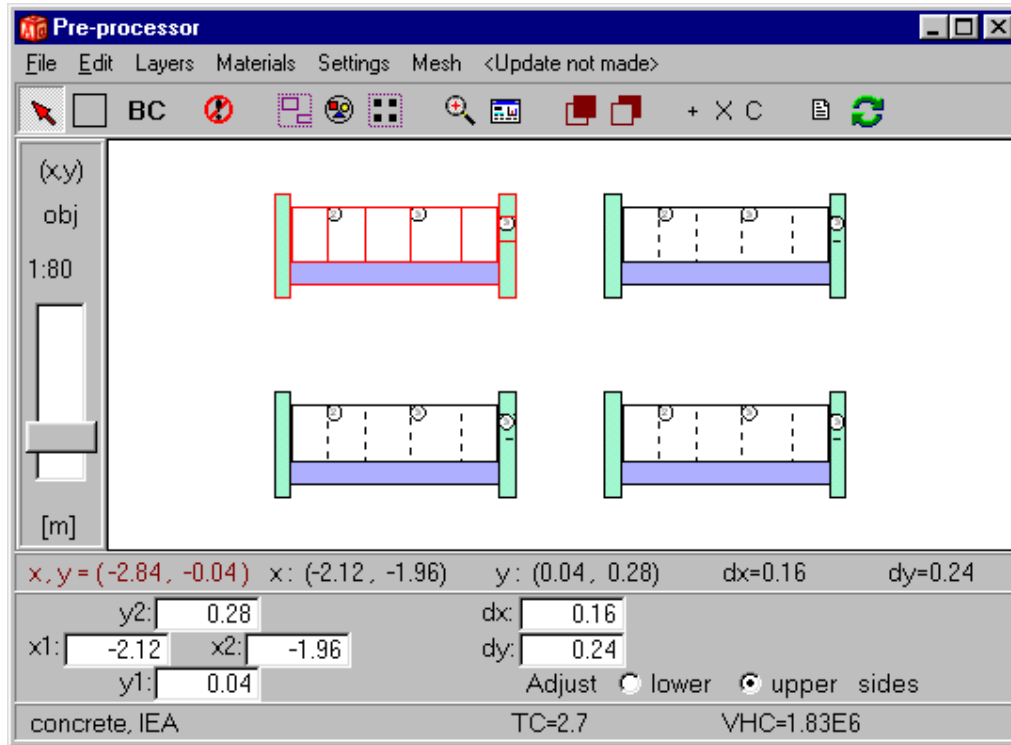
Pre-processor

File Edit Layers Materials Settings Mesh <Update not made>

BC

+ X C

(x,y)

obj

1:80

[m]

x, y = (-2.84, -0.04) x: (-2.12, -1.96) y: (0.04, 0.28) dx=0.16 dy=0.24

y2: 0.28

x1: -2.12 x2: -1.96

y1: 0.04

dx: 0.16

dy: 0.24

Adjust lower upper sides

concrete, IEA TC=2.7 VHC=1.83E6